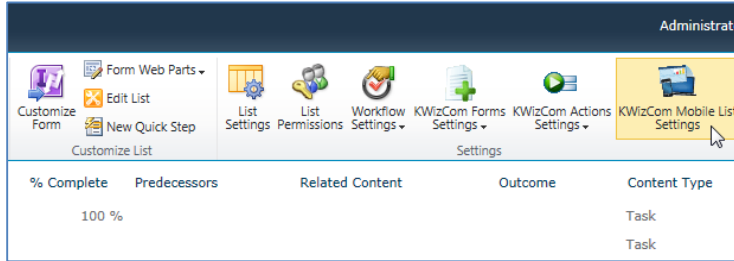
Administrat

Customize Form

Form Web Parts

Edit List

New Quick Step

Customize List

List Settings

List Permissions

Workflow Settings

KWizCom Forms Settings

KWizCom Actions Settings

KWizCom Mobile List Settings

Settings

| % Complete | Predecessors | Related Content | Outcome | Content Type |
|---|---|---|---|---|
| 100 % | | | | Task |
| | | | | Task |